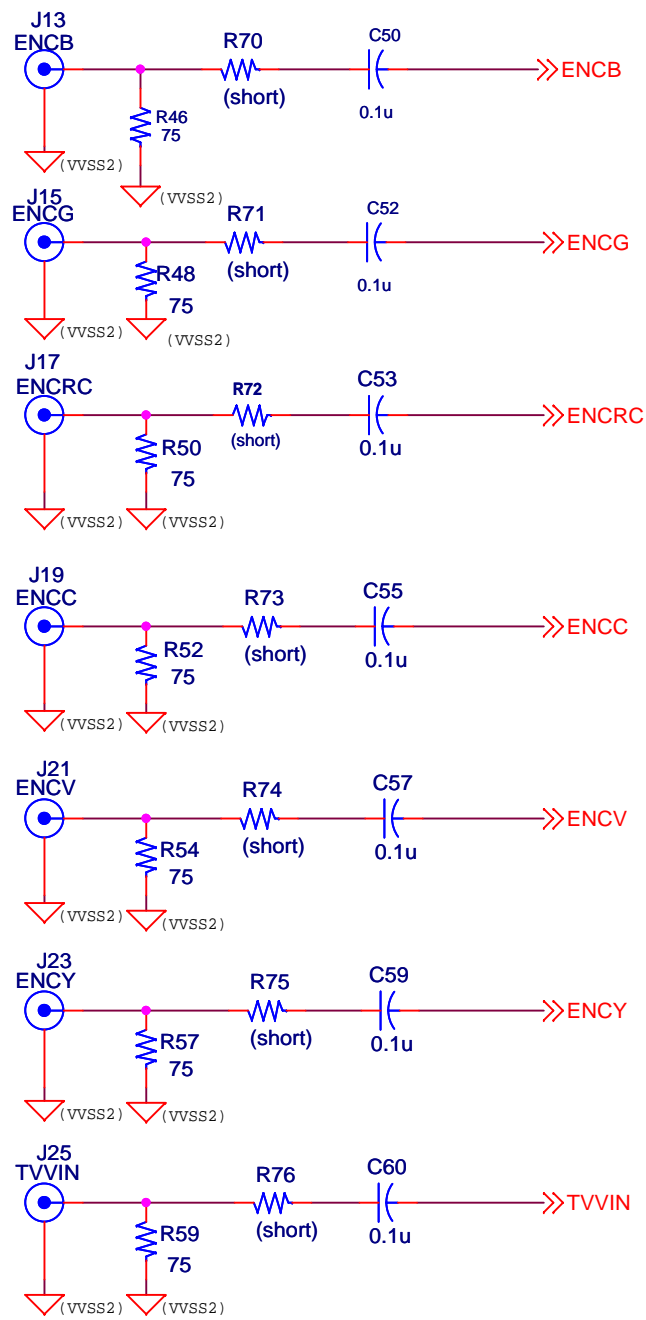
J13
ENCB
R70
(short)
C50
0.1u
ENCB
R46
75
(VVSS2)
(VVSS2)

J15
ENCG
R71
(short)
C52
0.1u
ENCG
R48
75
(VVSS2)
(VVSS2)

J17
ENCRC
R72
(short)
C53
0.1u
ENCRC
R50
75
(VVSS2)
(VVSS2)

J19
ENCC
R73
(short)
C55
0.1u
ENCC
R52
75
(VVSS2)
(VVSS2)

J21
ENCV
R74
(short)
C57
0.1u
ENCV
R54
75
(VVSS2)
(VVSS2)

J23
ENCY
R75
(short)
C59
0.1u
ENCY
R57
75
(VVSS2)
(VVSS2)

J25
TVVIN
R76
(short)
C60
0.1u
TVVIN
R59
75
(VVSS2)
(VVSS2)